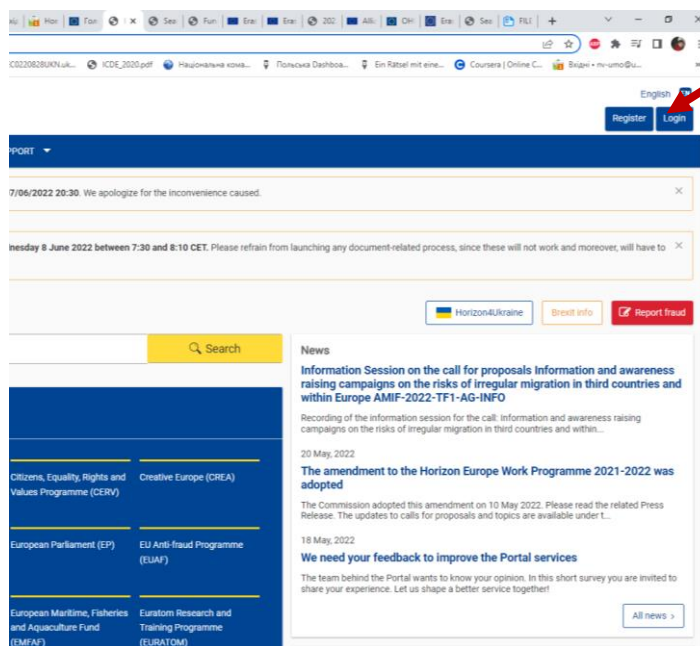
Hor | Fon | Sea | Fun | Era | Era | 202 | Allia | CH | Era | Sea | FILI | +

C0220828UKN.uk... | ICDE_2020.pdf | Національна кома... | Польська Dashboa... | Ein Rätsel mit eine... | Coursera | Online C... | Вхідні • nv-umo@u...

English

Register | Login

PPORT

7/06/2022 20:30. We apologize for the inconvenience caused.

nesday 8 June 2022 between 7:30 and 8:10 CET. Please refrain from launching any document-related process, since these will not work and moreover, will have to

Horizon4Ukraine | Brexit info | Report fraud

Search

Citizens, Equality, Rights and Values Programme (CERV)

Creative Europe (CREA)

European Parliament (EP)

EU Anti-fraud Programme (EUAF)

European Maritime, Fisheries and Aquaculture Fund (EMFAF)

Euratom Research and Training Programme (EURATOM)

News

Information Session on the call for proposals Information and awareness raising campaigns on the risks of irregular migration in third countries and within Europe AMIF-2022-TF1-AG-INFO

Recording of the information session for the call: Information and awareness raising campaigns on the risks of irregular migration in third countries and within...

20 May, 2022

The amendment to the Horizon Europe Work Programme 2021-2022 was adopted

The Commission adopted this amendment on 10 May 2022. Please read the related Press Release. The updates to calls for proposals and topics are available under t...

18 May, 2022

We need your feedback to improve the Portal services

The team behind the Portal wants to know your opinion. In this short survey you are invited to share your experience. Let us shape a better service together!

All news ›